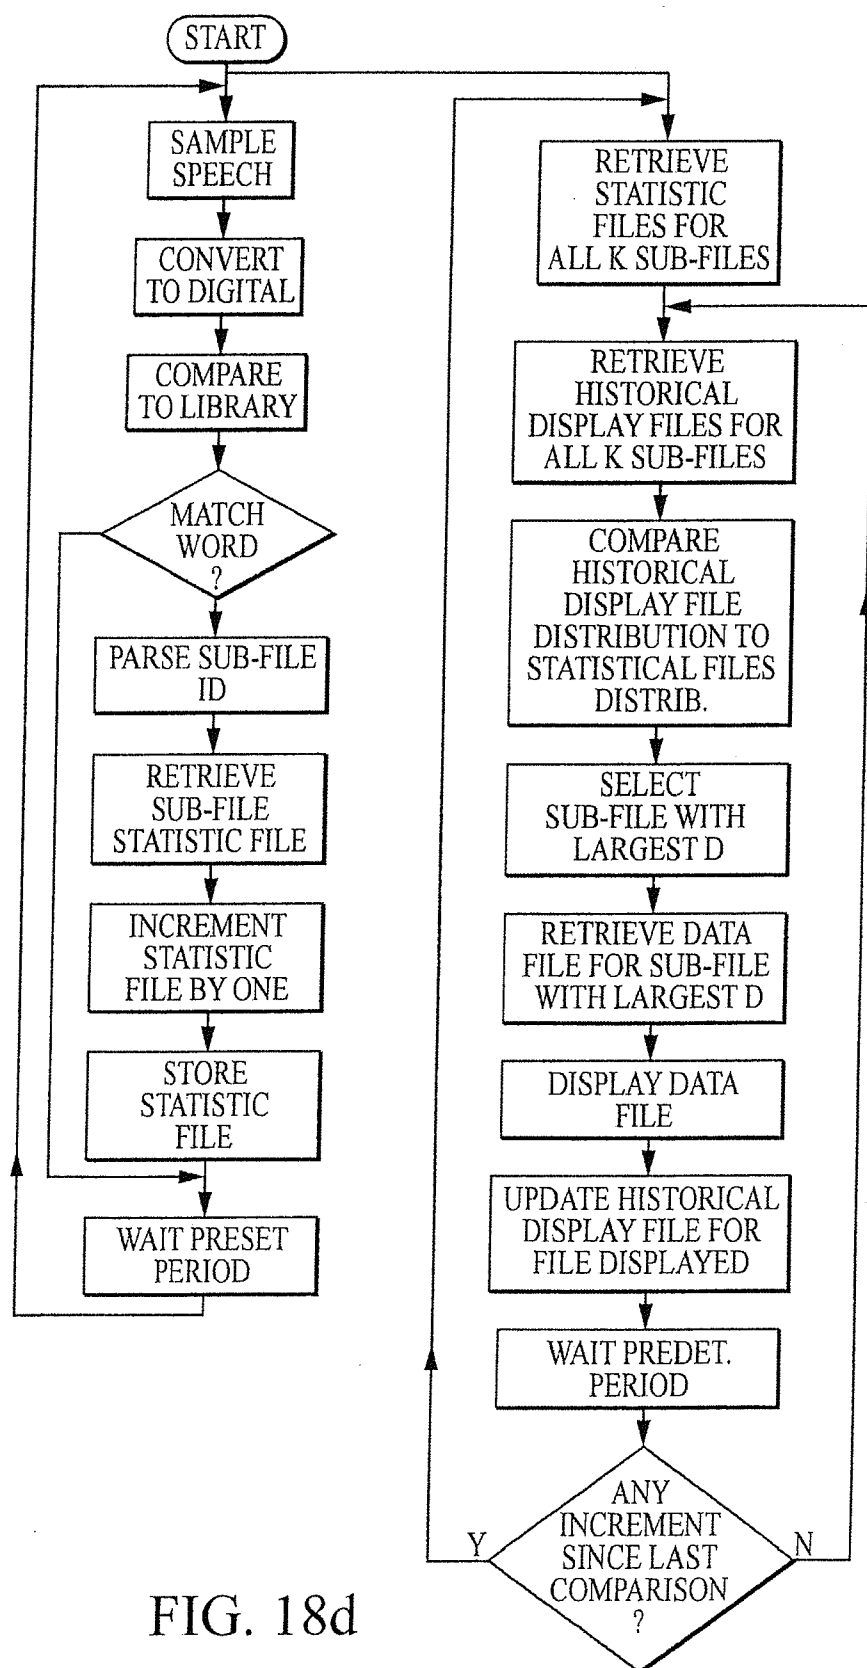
START

SAMPLE SPEECH

CONVERT TO DIGITAL

COMPARE TO LIBRARY

MATCH WORD ?

PARSE SUB-FILE ID

RETRIEVE SUB-FILE STATISTIC FILE

INCREMENT STATISTIC FILE BY ONE

STORE STATISTIC FILE

WAIT PRESET PERIOD

RETRIEVE STATISTIC FILES FOR ALL K SUB-FILES

RETRIEVE HISTORICAL DISPLAY FILES FOR ALL K SUB-FILES

COMPARE HISTORICAL DISPLAY FILE DISTRIBUTION TO STATISTICAL FILES DISTRIB.

SELECT SUB-FILE WITH LARGEST D

RETRIEVE DATA FILE FOR SUB-FILE WITH LARGEST D

DISPLAY DATA FILE

UPDATE HISTORICAL DISPLAY FILE FOR FILE DISPLAYED

WAIT PREDET. PERIOD

ANY INCREMENT SINCE LAST COMPARISON ?

Y

N

FIG. 18d